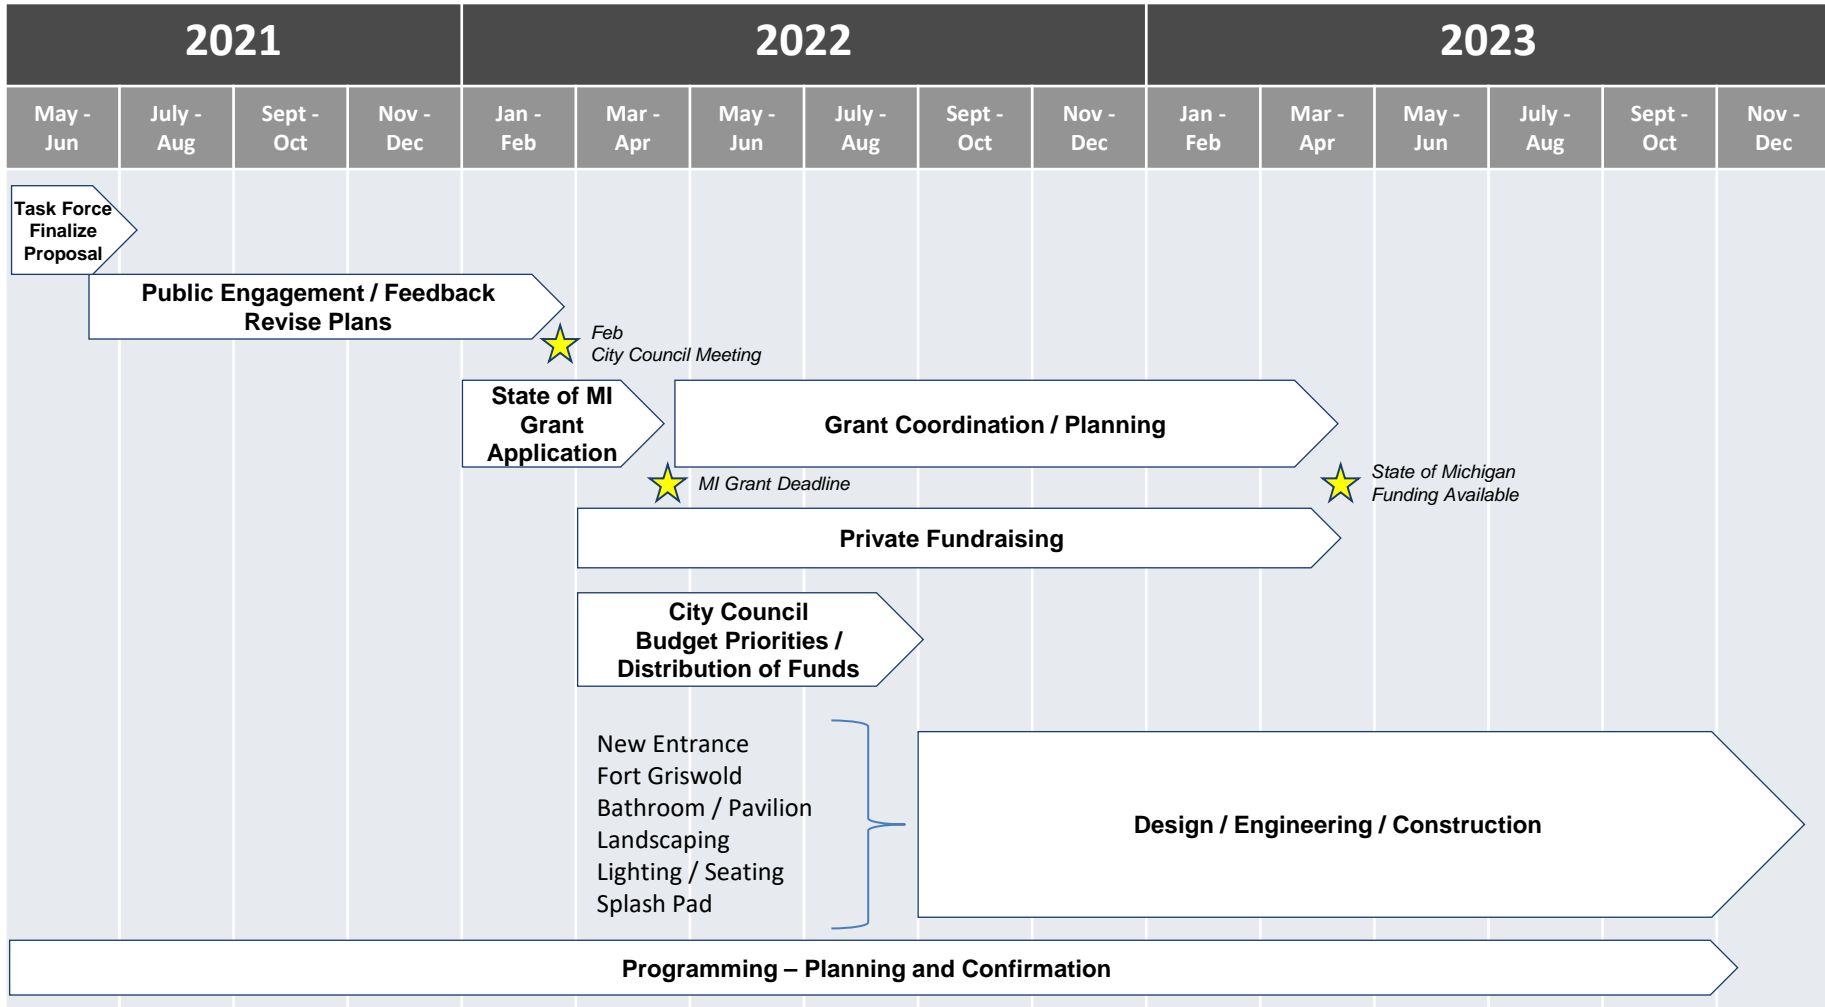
| 2021 | | | | 2022 | | | | | | 2023 | | | | | |
|---|---|---|---|---|---|---|---|---|---|---|---|---|---|---|---|
| May - Jun | July - Aug | Sept - Oct | Nov - Dec | Jan - Feb | Mar - Apr | May - Jun | July - Aug | Sept - Oct | Nov - Dec | Jan - Feb | Mar - Apr | May - Jun | July - Aug | Sept - Oct | Nov - Dec |

Task Force Finalize Proposal

Public Engagement / Feedback Revise Plans

Feb
City Council Meeting

State of MI Grant Application

Grant Coordination / Planning

MI Grant Deadline

State of Michigan Funding Available

Private Fundraising

City Council Budget Priorities / Distribution of Funds

New Entrance
Fort Griswold
Bathroom / Pavilion
Landscaping
Lighting / Seating
Splash Pad

Design / Engineering / Construction

Programming – Planning and Confirmation